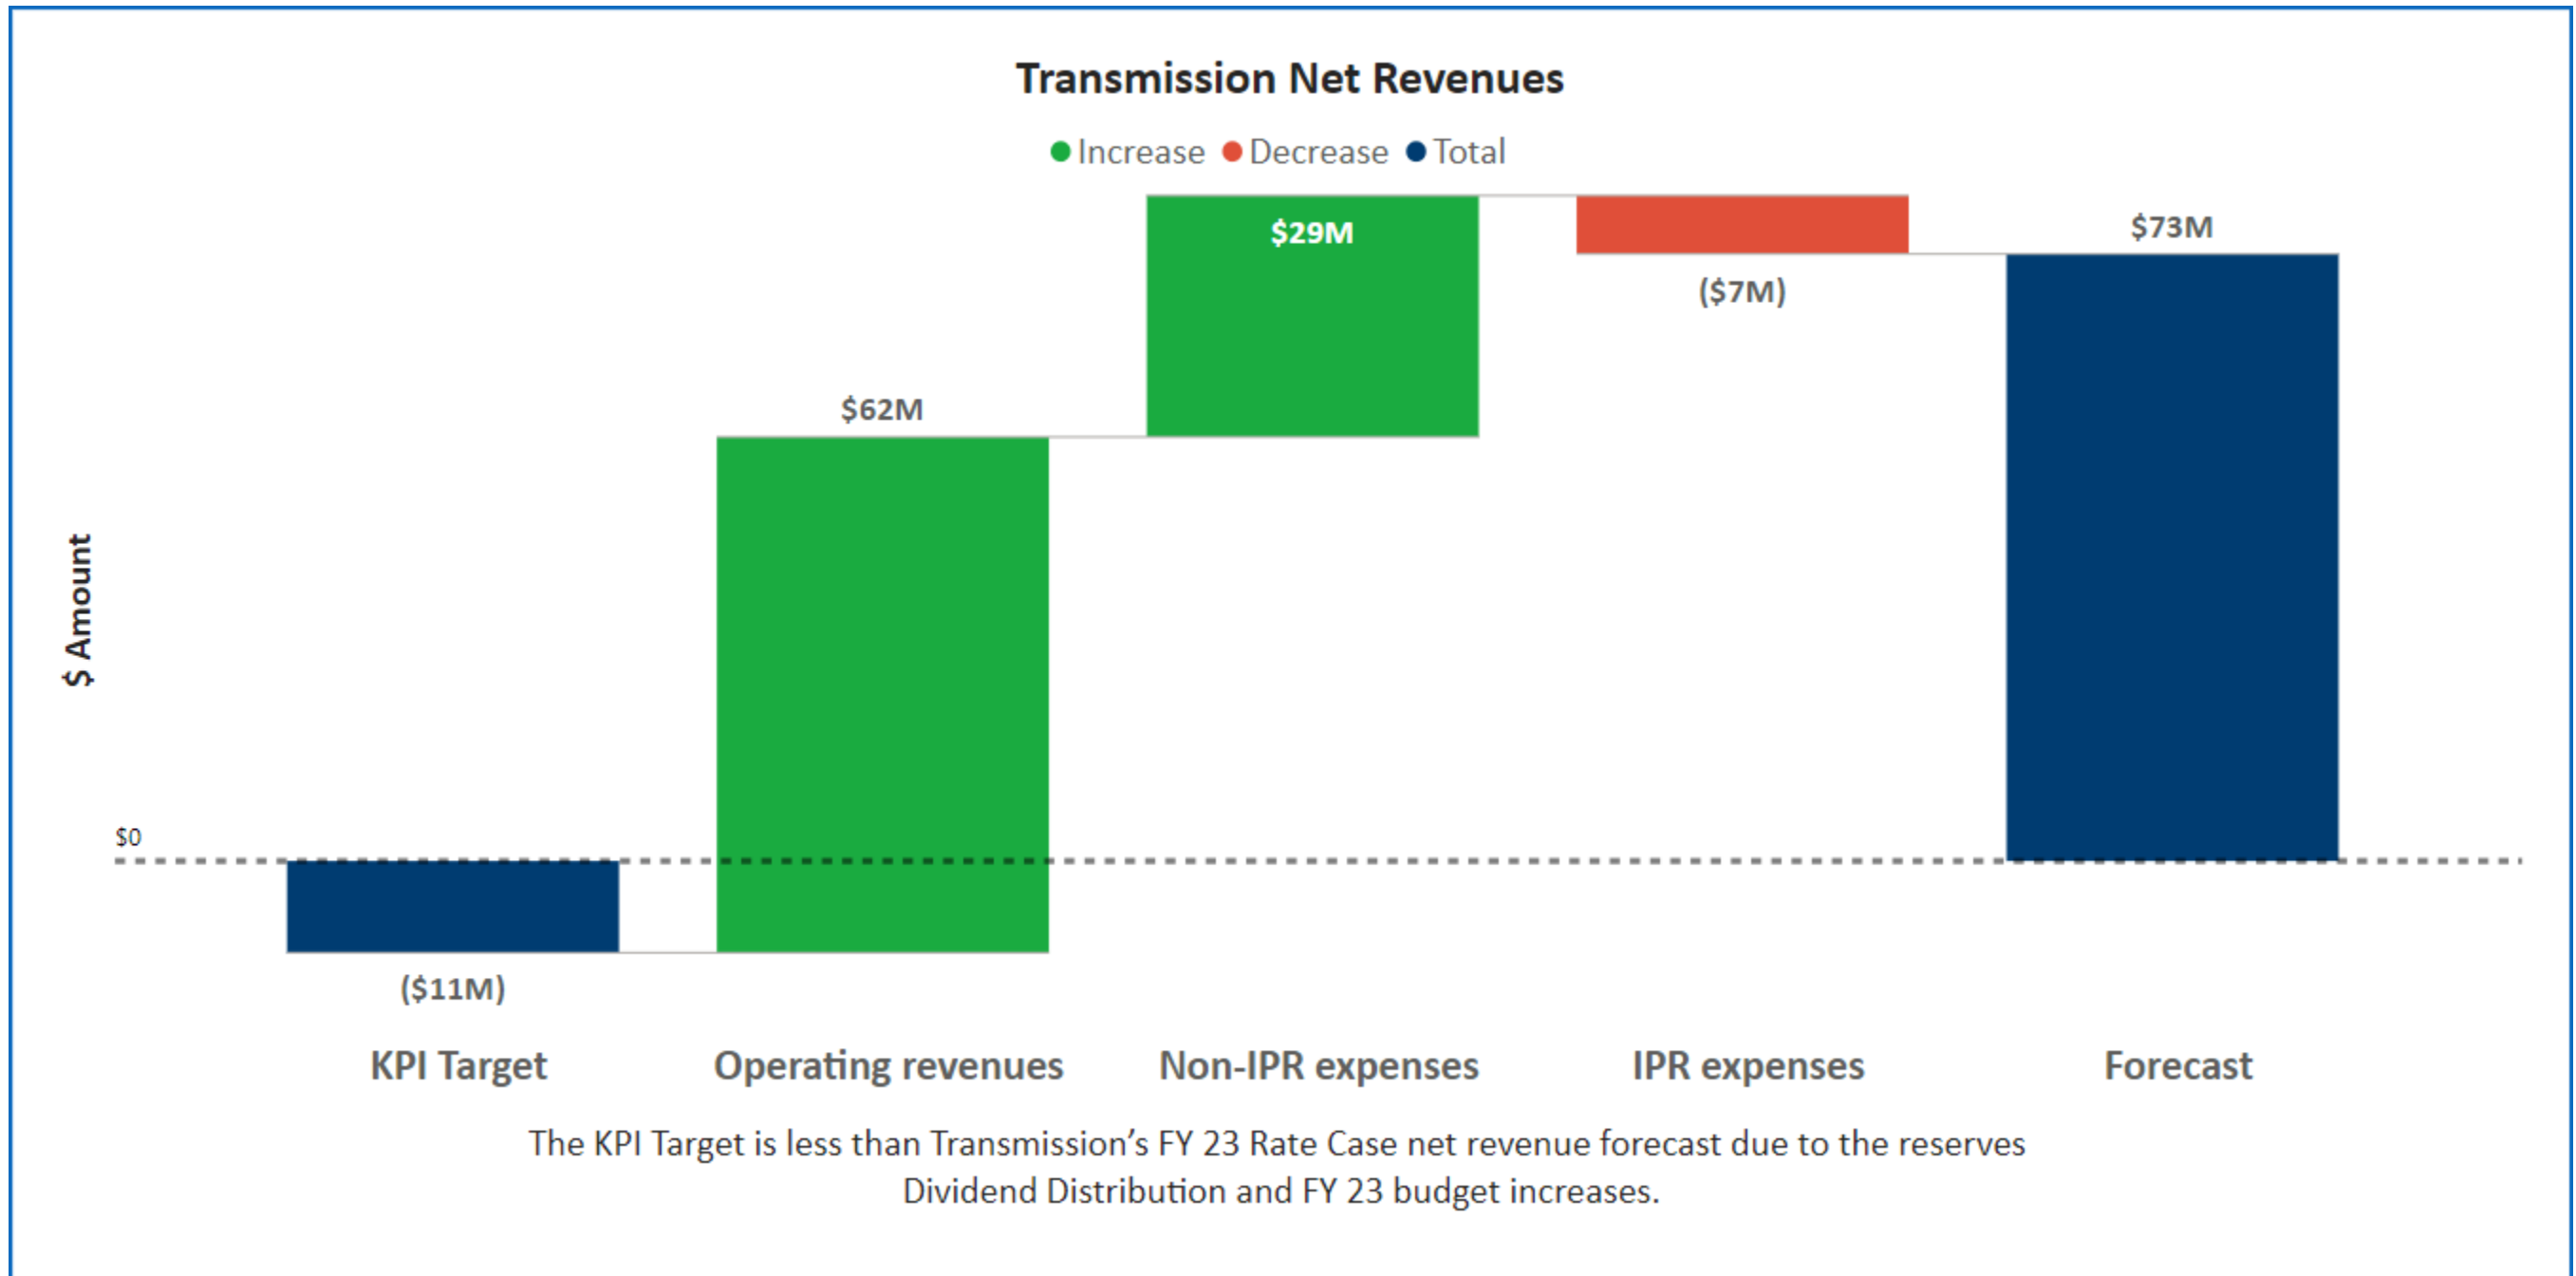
Transmission Net Revenues

Increase Decrease Total

$ Amount

$0

$29M

($7M)

$73M

$62M

($11M)

KPI Target

Operating revenues

Non-IPR expenses

IPR expenses

Forecast

The KPI Target is less than Transmission's FY 23 Rate Case net revenue forecast due to the reserves Dividend Distribution and FY 23 budget increases.